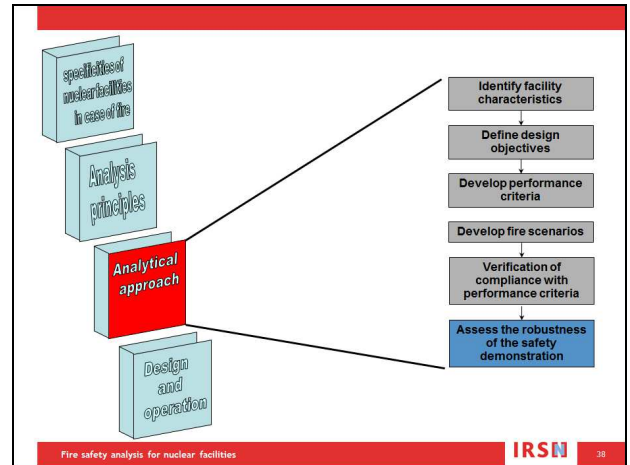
specificities of nuclear facilities in case of fire

Analysis principles

Analytical approach

Design and operation

Identify facility characteristics

Define design objectives

Develop performance criteria

Develop fire scenarios

Verification of compliance with performance criteria

Assess the robustness of the safety demonstration

Fire safety analysis for nuclear facilities

IRSN

38